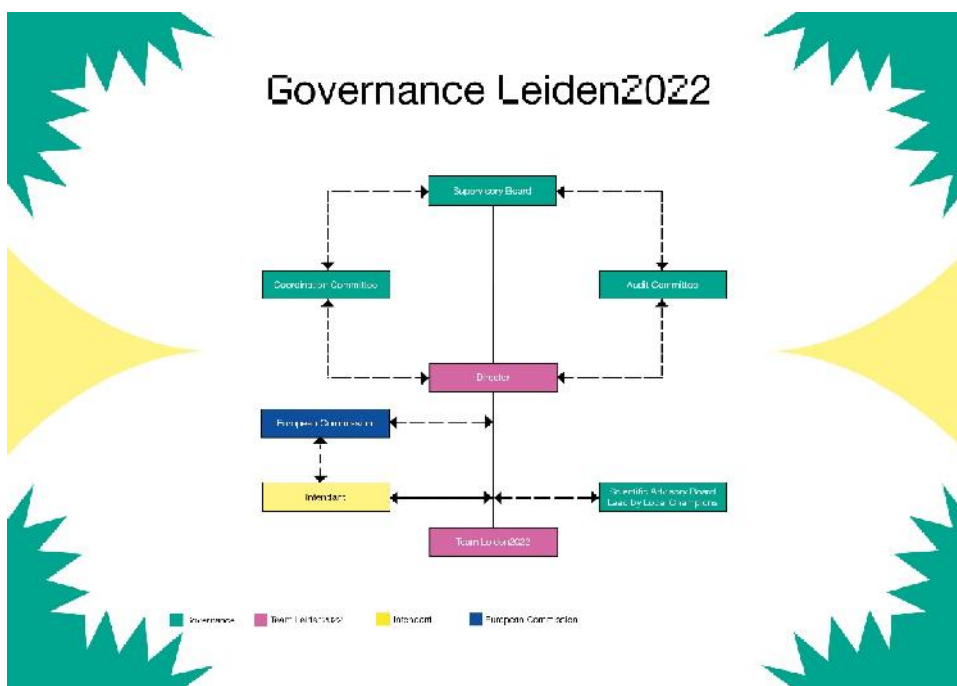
Governance Leiden2022

Supervisory Board

Coordination Committee

Audit Committee

Director

European Commission

Intendant

Scientific Advisory Board
Lead by Local Champions

Team Leiden2022

Governance Team Leiden2022 Intendant European Commission